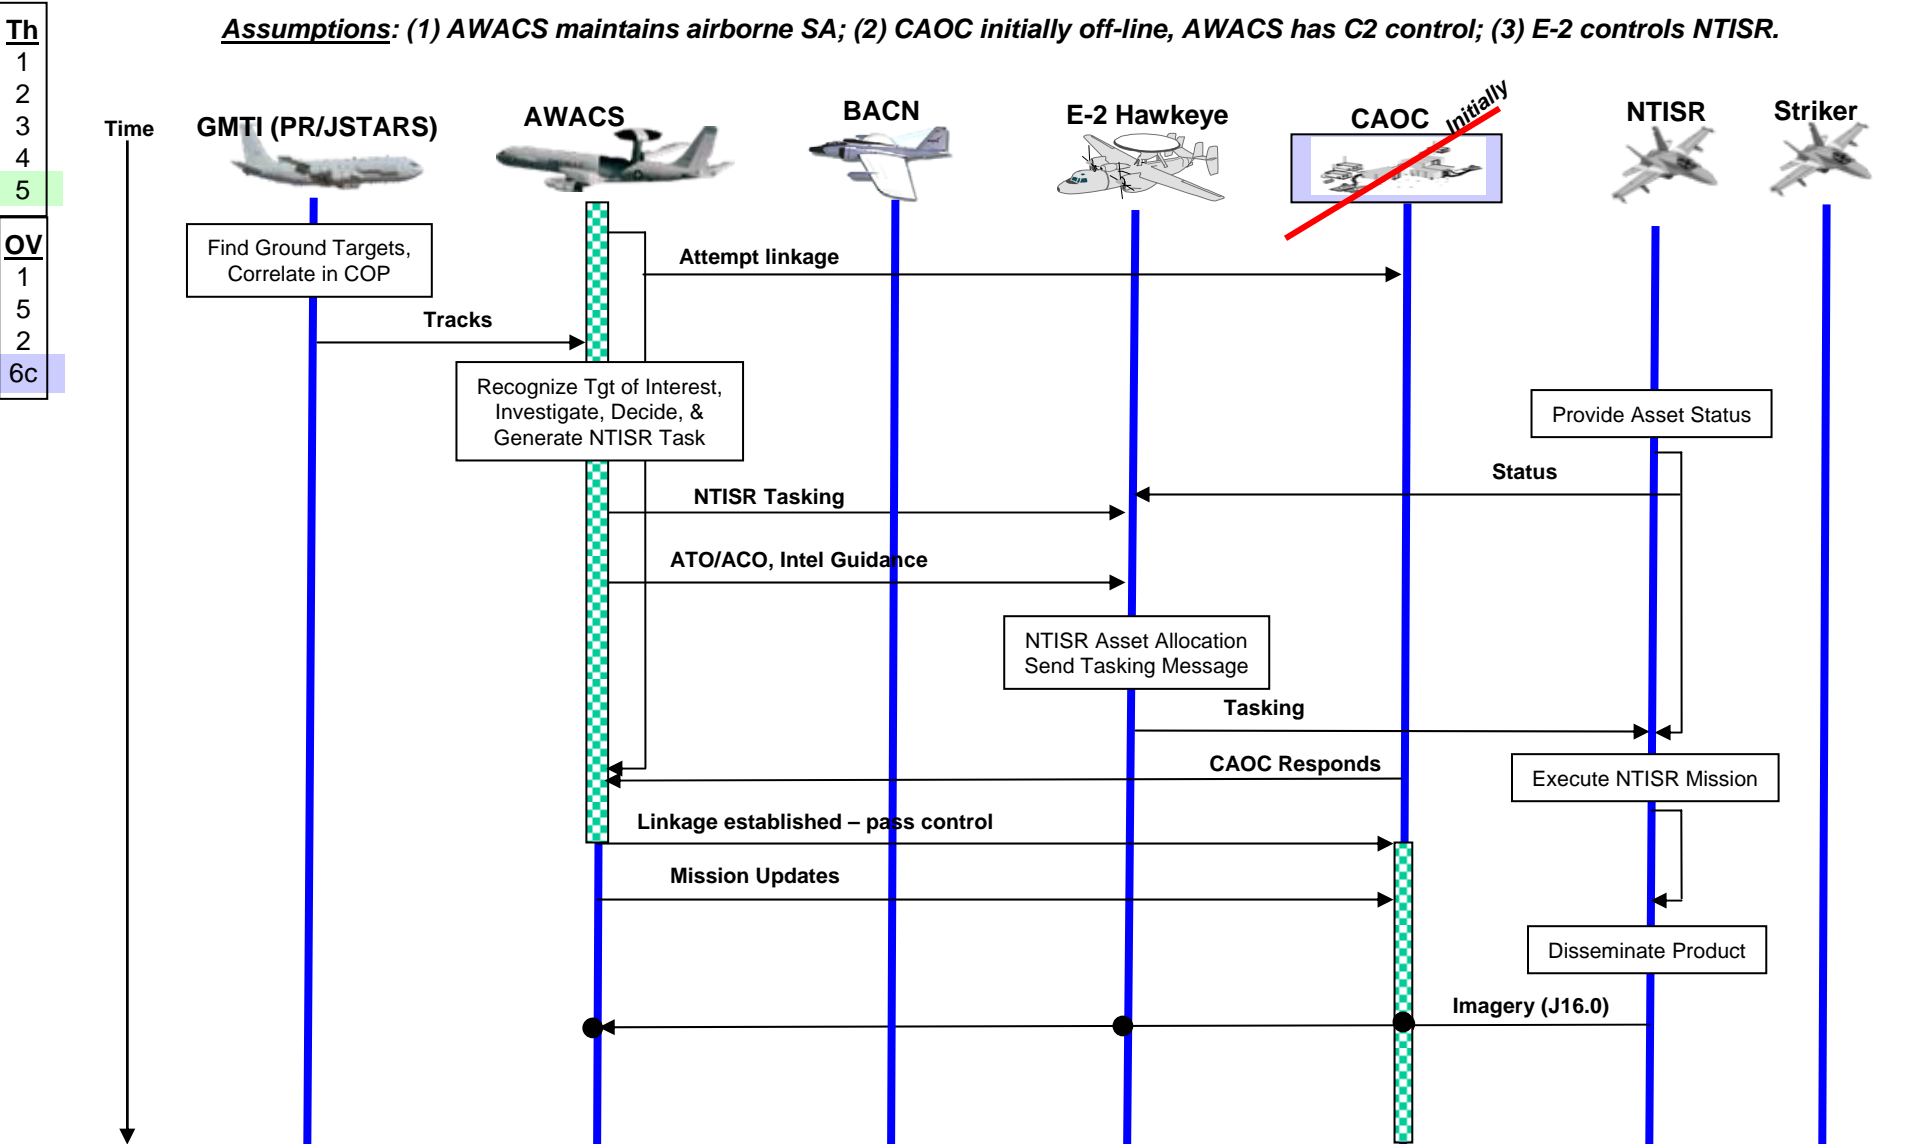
Th
1
2
3
4
5

OV
1
5
2
6c

Assumptions: (1) AWACS maintains airborne SA; (2) CAOC initially off-line, AWACS has C2 control; (3) E-2 controls NTISR.

Time

GMTI (PR/JSTARS)

AWACS

BACN

E-2 Hawkeye

CAOC

Initially

NTISR

Striker

Find Ground Targets, Correlate in COP

Attempt linkage

Tracks

Recognize Tgt of Interest, Investigate, Decide, & Generate NTISR Task

Provide Asset Status

Status

NTISR Tasking

ATO/ACO, Intel Guidance

NTISR Asset Allocation Send Tasking Message

Tasking

CAOC Responds

Execute NTISR Mission

Linkage established – pass control

Mission Updates

Disseminate Product

Imagery (J16.0)